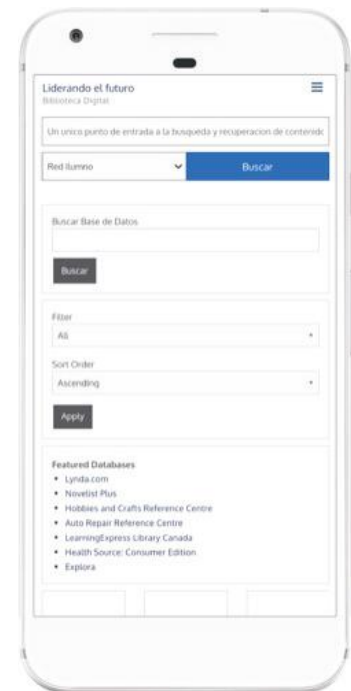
Liderando el futuro
Biblioteca Digital

Un unico punto de entrada a la busqueda y recuperacion de contenido

Red Ilumno

Buscar

Buscar Base de Datos

Buscar

Filter
All

Sort Order
Ascending

Apply

Featured Databases
- Lynda.com
- Novelist Plus
- Hobbies and Crafts Reference Centre
- Auto Repair Reference Centre
- LearningExpress Library Canada
- Health Source: Consumer Edition
- Explora